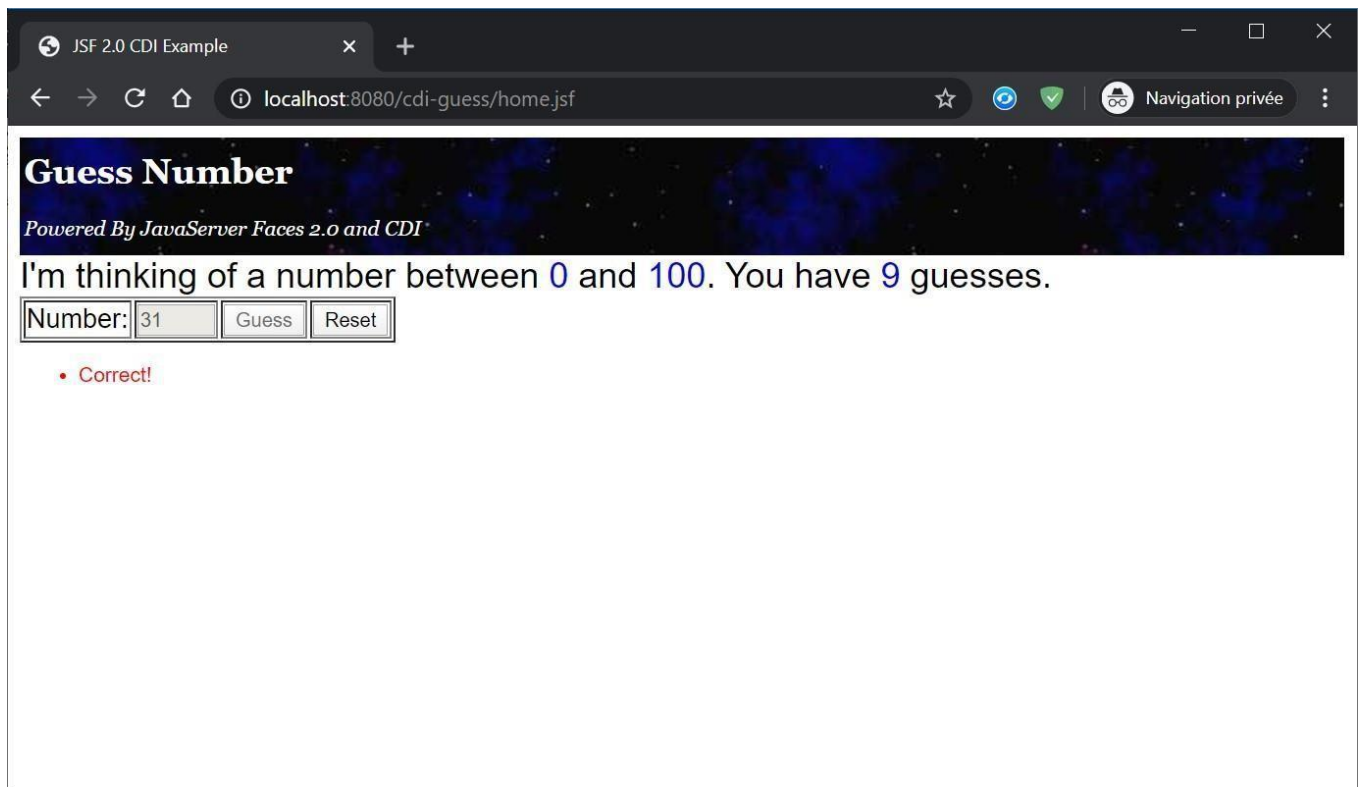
JSF 2.0 CDI Example

localhost:8080/cdi-guess/home.jsf

Navigation privée

Guess Number

Powered By JavaServer Faces 2.0 and CDI

I'm thinking of a number between 0 and 100. You have 9 guesses.

Number: 31 Guess Reset

- Correct!